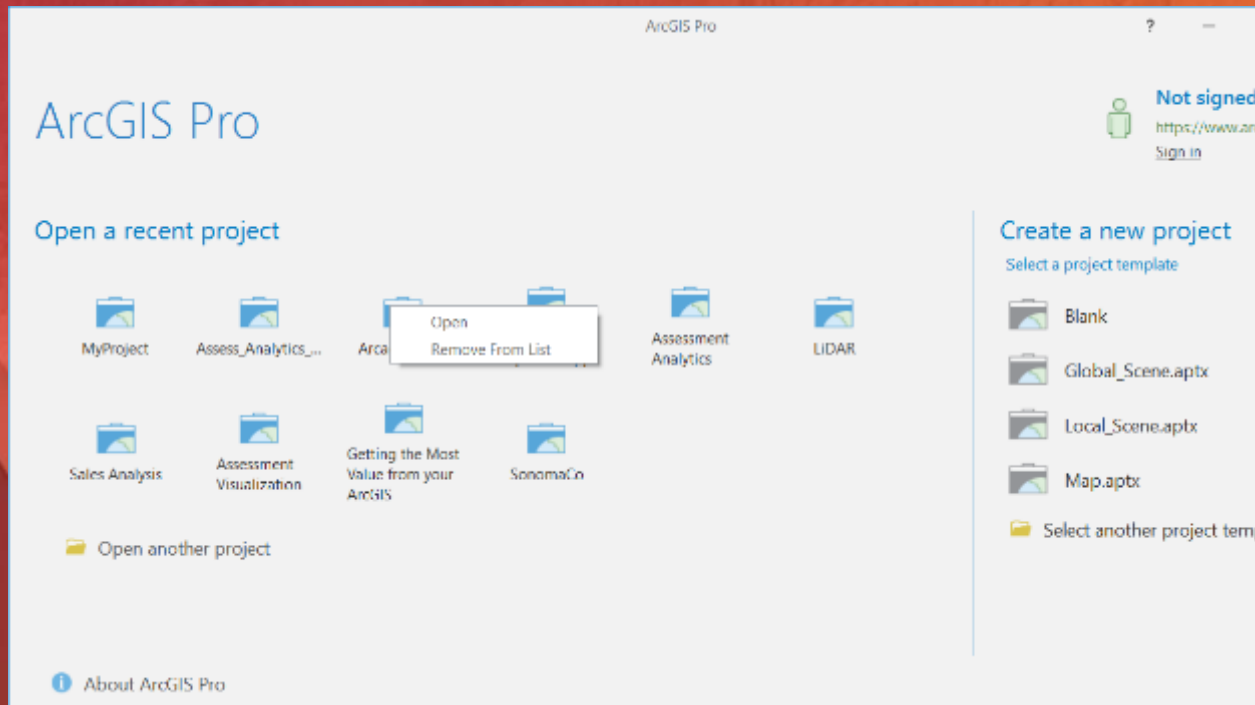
ArcGIS Pro

?

ArcGIS Pro

Not signed

https://www.ar

Sign in

Open a recent project

MyProject

Assess_Analytics_...

Arca

Open

Remove From List

Assessment Analytics

LiDAR

Sales Analysis

Assessment Visualization

Getting the Most Value from your ArcGIS

SonomaCo

Open another project

Create a new project

Select a project template

Blank

Global_Scene.aptx

Local_Scene.aptx

Map.aptx

Select another project temp

About ArcGIS Pro